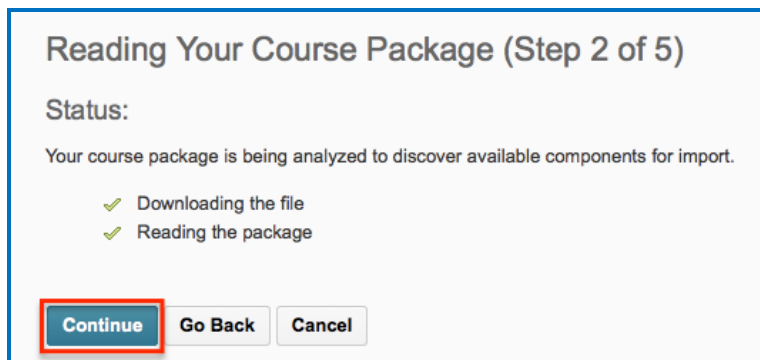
Reading Your Course Package (Step 2 of 5)

Status:

Your course package is being analyzed to discover available components for import.

Downloading the file
Reading the package

Continue Go Back Cancel